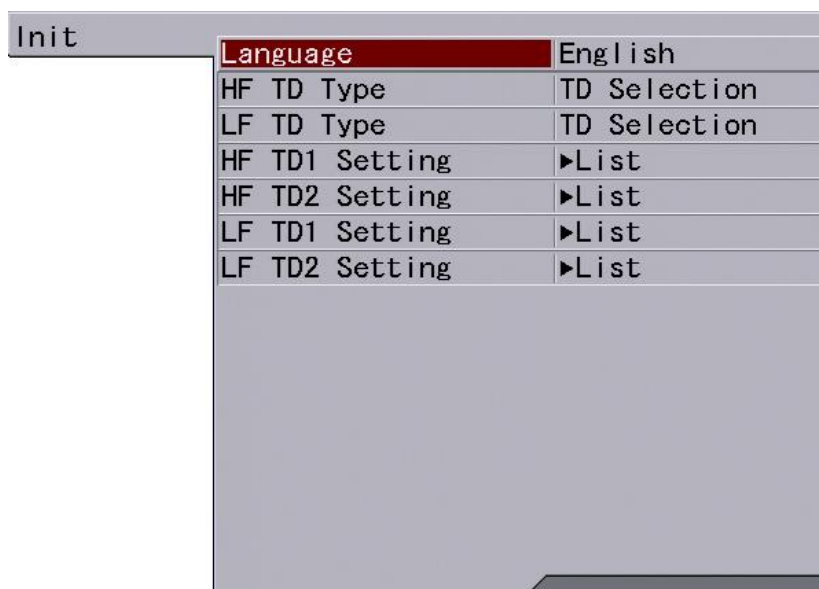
Init

| Language | English |
|---|---|
| HF TD Type | TD Selection |
| LF TD Type | TD Selection |
| HF TD1 Setting | ►List |
| HF TD2 Setting | ►List |
| LF TD1 Setting | ►List |
| LF TD2 Setting | ►List |